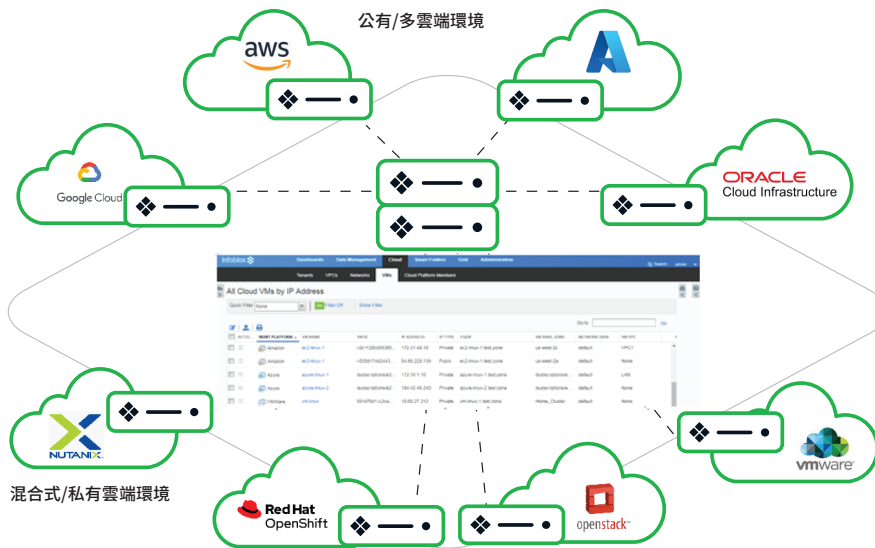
公有/多雲端環境

aws

Google Cloud

ORACLE
Cloud Infrastructure

infoblox

Dashboards Data Management Cloud Smart Folders Grid Administration

Tenants VPCs Networks VMs Cloud Platform Members

All Cloud VMs by IP Address

Quick Filter None Filter Off Show Filter

Go to Go

| NAME | VM NAME | VM ID | IP ADDRESS | IP TYPE | FQDN | DNS ZONE | NETWORK VIEW | VPC |
|---|---|---|---|---|---|---|---|---|
| Amazon | ec2-linux-1 | i-0b712b | 172.31.49.10 | Private | ec2-linux-1.test.zone | us-west-2c | default | VPC1 |
| Amazon | ec2-linux-1 | i-0b712b | 54.65.220.139 | Public | ec2-linux-1.test.zone | us-west-2c | default | None |
| Azure | azure-linux-1 | /subscriptions/e | 172.16.1.12 | Private | azure-linux-1.test.zone | /subscriptions/e | default | LAN |
| Azure | azure-linux-2 | /subscriptions/e | 104.42.49.249 | Public | azure-linux-2.test.zone | /subscriptions/e | default | None |
| VMWare | vm-linux | 5010 | 10.60.27.212 | Private | vm-linux-1.test.zone | Home_Cluster | default | None |

NUTANIX.

vmware

混合式/私有雲端環境

Red Hat
OpenShift

openstack.